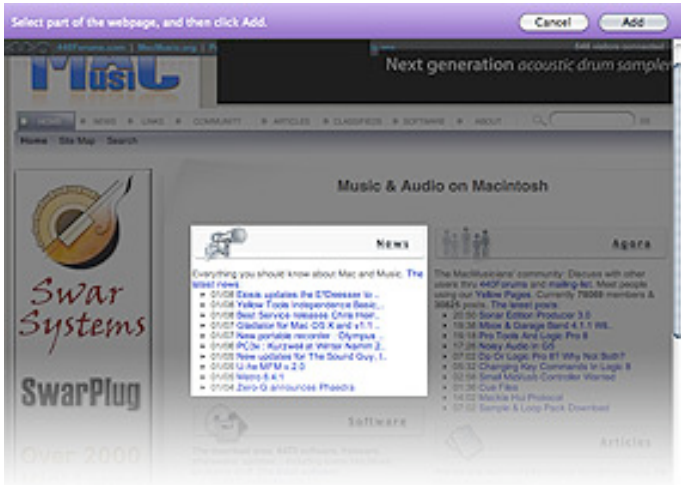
Select part of the webpage, and then click Add.

Cancel

Add

440Forums.com | MacMusic.org | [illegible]

Mac Music

Next generation acoustic drum sampler

HOME | NEWS | LINKS | COMMUNITY | ARTICLES | CLASSIFIEDS | SOFTWARE | ABOUT

Home Site Map Search

Swar Systems

SwarPlug

Over 2000

Music & Audio on Macintosh

News

Everything you should know about Mac and Music. The latest news:

01/08 Eiosis updates the E²Deesser to...
01/08 Yellow Tools Independence Basic...
01/08 Best Service releases Chris Hein...
01/07 Gladiator for Mac OS X and v1.1...
01/07 New portable recorder : Olympus...
01/06 PCDJ : Kurzweil at Winter Namm 2...
01/05 New update for The Sound Guy, I...
01/05 U-he MFM v 2.0
01/05 Mamo 4.4.1
01/04 Zero-G announces Phaedra

Agora

The MacMusicians' community: Discuss with other users thru 440Forums and mailing-list. Meet people using our Yellow Pages. Currently 79068 members & 30824 posts. The latest posts:

20:50 Sonar Edition Producer 3.5
19:38 Mbox & Garage Band 4.1.1 Wit...
18:19 Pro Tools And Logic Pro 8
17:26 Noisy Audio in G5
07:02 Dp Or Logic Pro 8? Why Not Both?
05:32 Changing Key Commands In Logic 8
05:24 Small MidiUsb Controller Wanted
16:36 Cue Files
14:52 Mackie Hui Protocol
14:02 Sample & Loop Pack Download

Software

Articles